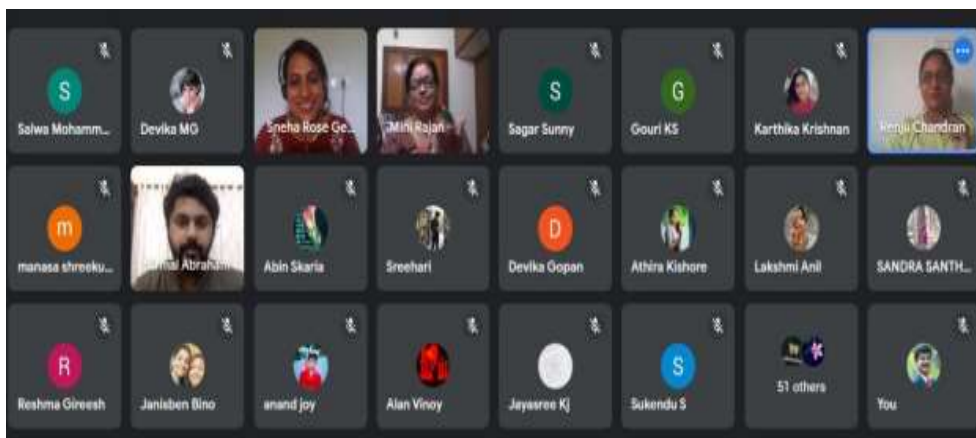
S
Salwa Mohamm...

Devika MG

Sneha Rose Ge...

Mini Rajan

S
Sagar Sunny

G
Gouri KS

Karthika Krishnan

Renju Chandran

m
manasa shreeku...

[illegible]mal Abraham

Abin Skaria

Sreehari

D
Devika Gopan

Athira Kishore

Lakshmi Anil

SANDRA SANTH...

R
Reshma Gireesh

Janisben Bino

anand joy

Alan Vinoy

Jayasree Kj

S
Sukendu S

51 others

You